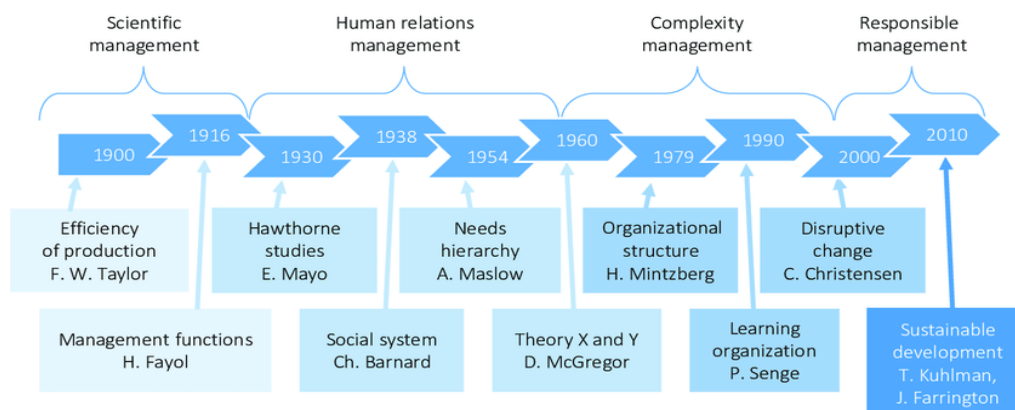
Scientific management

Human relations management

Complexity management

Responsible management

1900

1916

1930

1938

1954

1960

1979

1990

2000

2010

Efficiency of production
F. W. Taylor

Hawthorne studies
E. Mayo

Needs hierarchy
A. Maslow

Organizational structure
H. Mintzberg

Disruptive change
C. Christensen

Management functions
H. Fayol

Social system
Ch. Barnard

Theory X and Y
D. McGregor

Learning organization
P. Senge

Sustainable development
T. Kuhlman,
J. Farrington